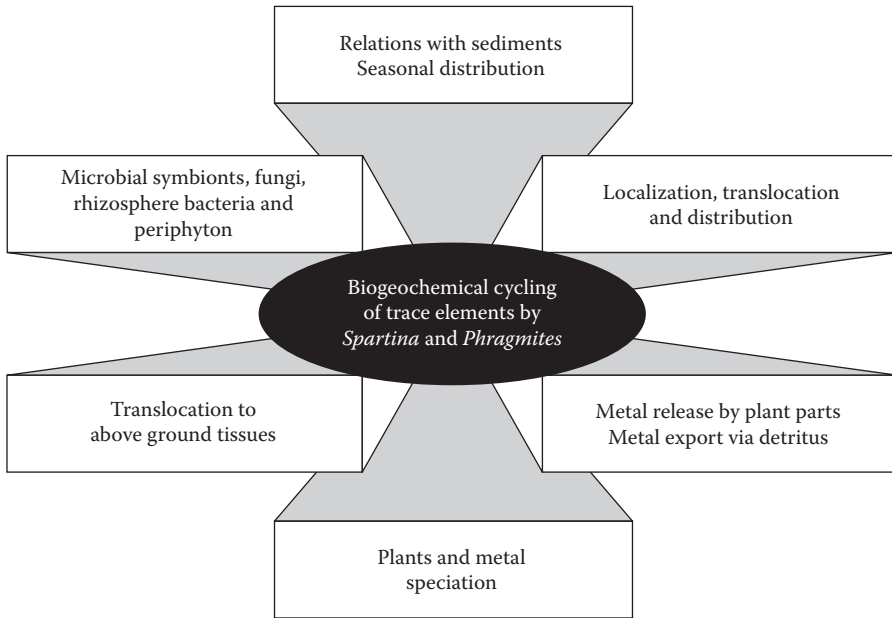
Relations with sediments
Seasonal distribution

Microbial symbionts, fungi, rhizosphere bacteria and periphyton

Localization, translocation and distribution

Biogeochemical cycling of trace elements by *Spartina* and *Phragmites*

Translocation to above ground tissues

Metal release by plant parts
Metal export via detritus

Plants and metal speciation